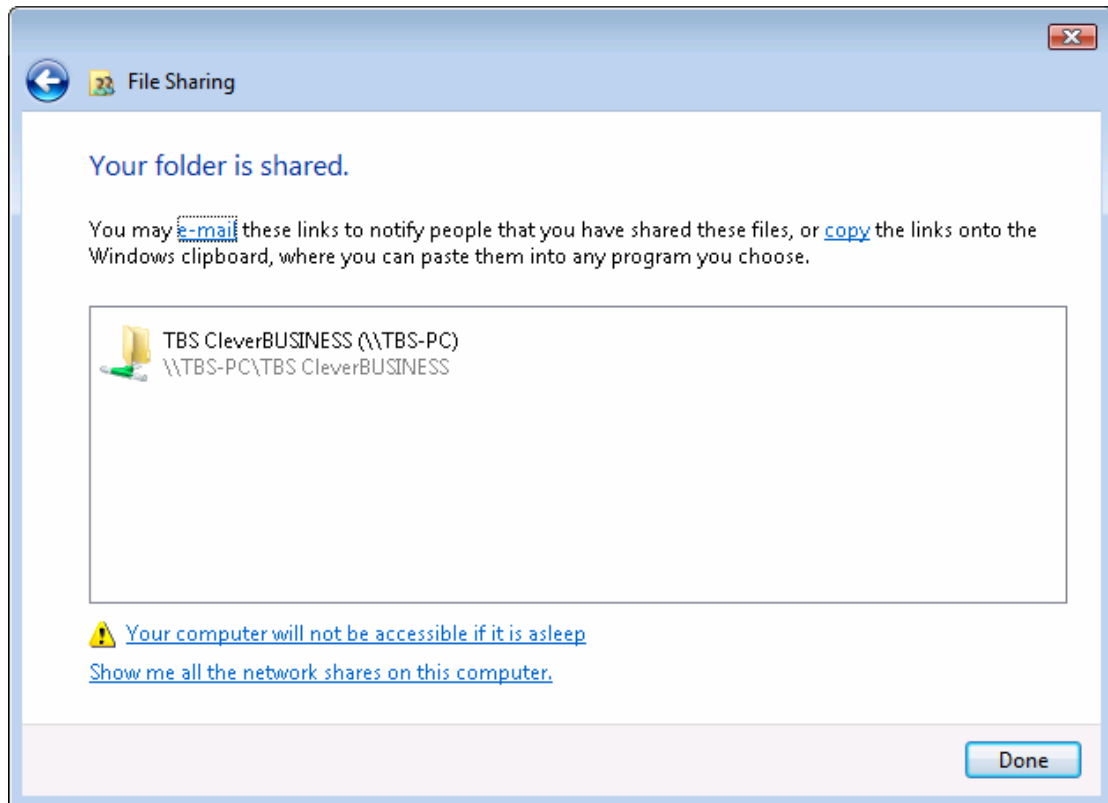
File Sharing

Your folder is shared.

You may e-mail these links to notify people that you have shared these files, or copy the links onto the Windows clipboard, where you can paste them into any program you choose.

TBS CleverBUSINESS (\\TBS-PC)
\\TBS-PC\TBS CleverBUSINESS

Your computer will not be accessible if it is asleep

Show me all the network shares on this computer.

Done